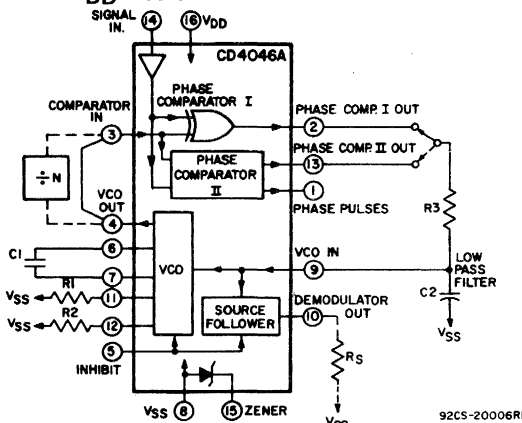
SIGNAL IN.
14
16 $V_{DD}$
CD4046A
PHASE COMPARATOR I
COMPARATOR IN
3
PHASE COMP. I OUT
2
PHASE COMP. II OUT
13
PHASE COMPARATOR II
$\div N$
1
PHASE PULSES
VCO OUT
4
R3
6
VCO IN
9
LOW PASS FILTER
C1
7
VCO
R1
$V_{SS}$
11
C2
R2
$V_{SS}$
12
SOURCE FOLLOWER
DEMODULATOR OUT
10
$V_{SS}$
5
INHIBIT
$R_S$
$V_{SS}$
8
15
ZENER
$V_{SS}$
92CS-20006R